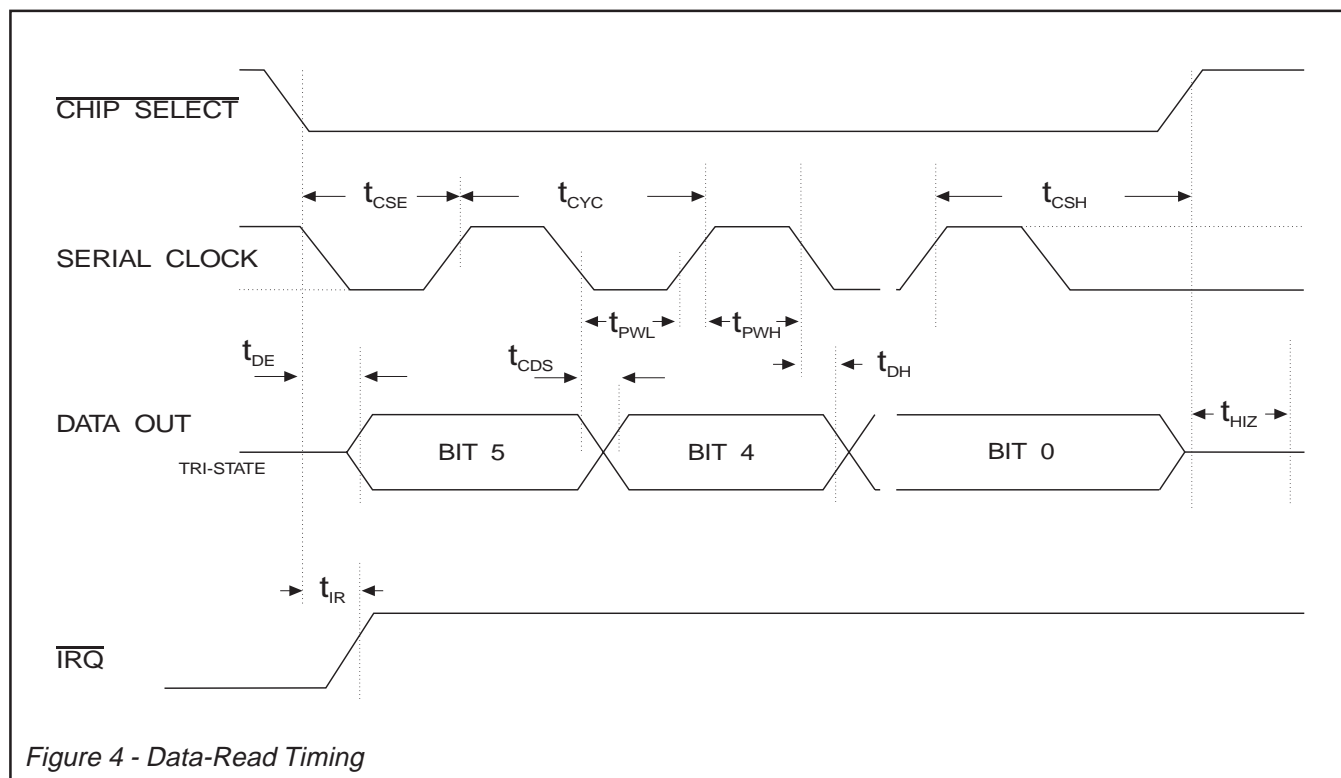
$\overline{\text{CHIP SELECT}}$

$t_{CSE}$

$t_{CYC}$

$t_{CSH}$

SERIAL CLOCK

$t_{PWL}$

$t_{PWH}$

$t_{DE}$

$t_{CDS}$

$t_{DH}$

DATA OUT

TRI-STATE

BIT 5

BIT 4

BIT 0

$t_{HIZ}$

$t_{IR}$

$\overline{\text{IRQ}}$

Figure 4 - Data-Read Timing